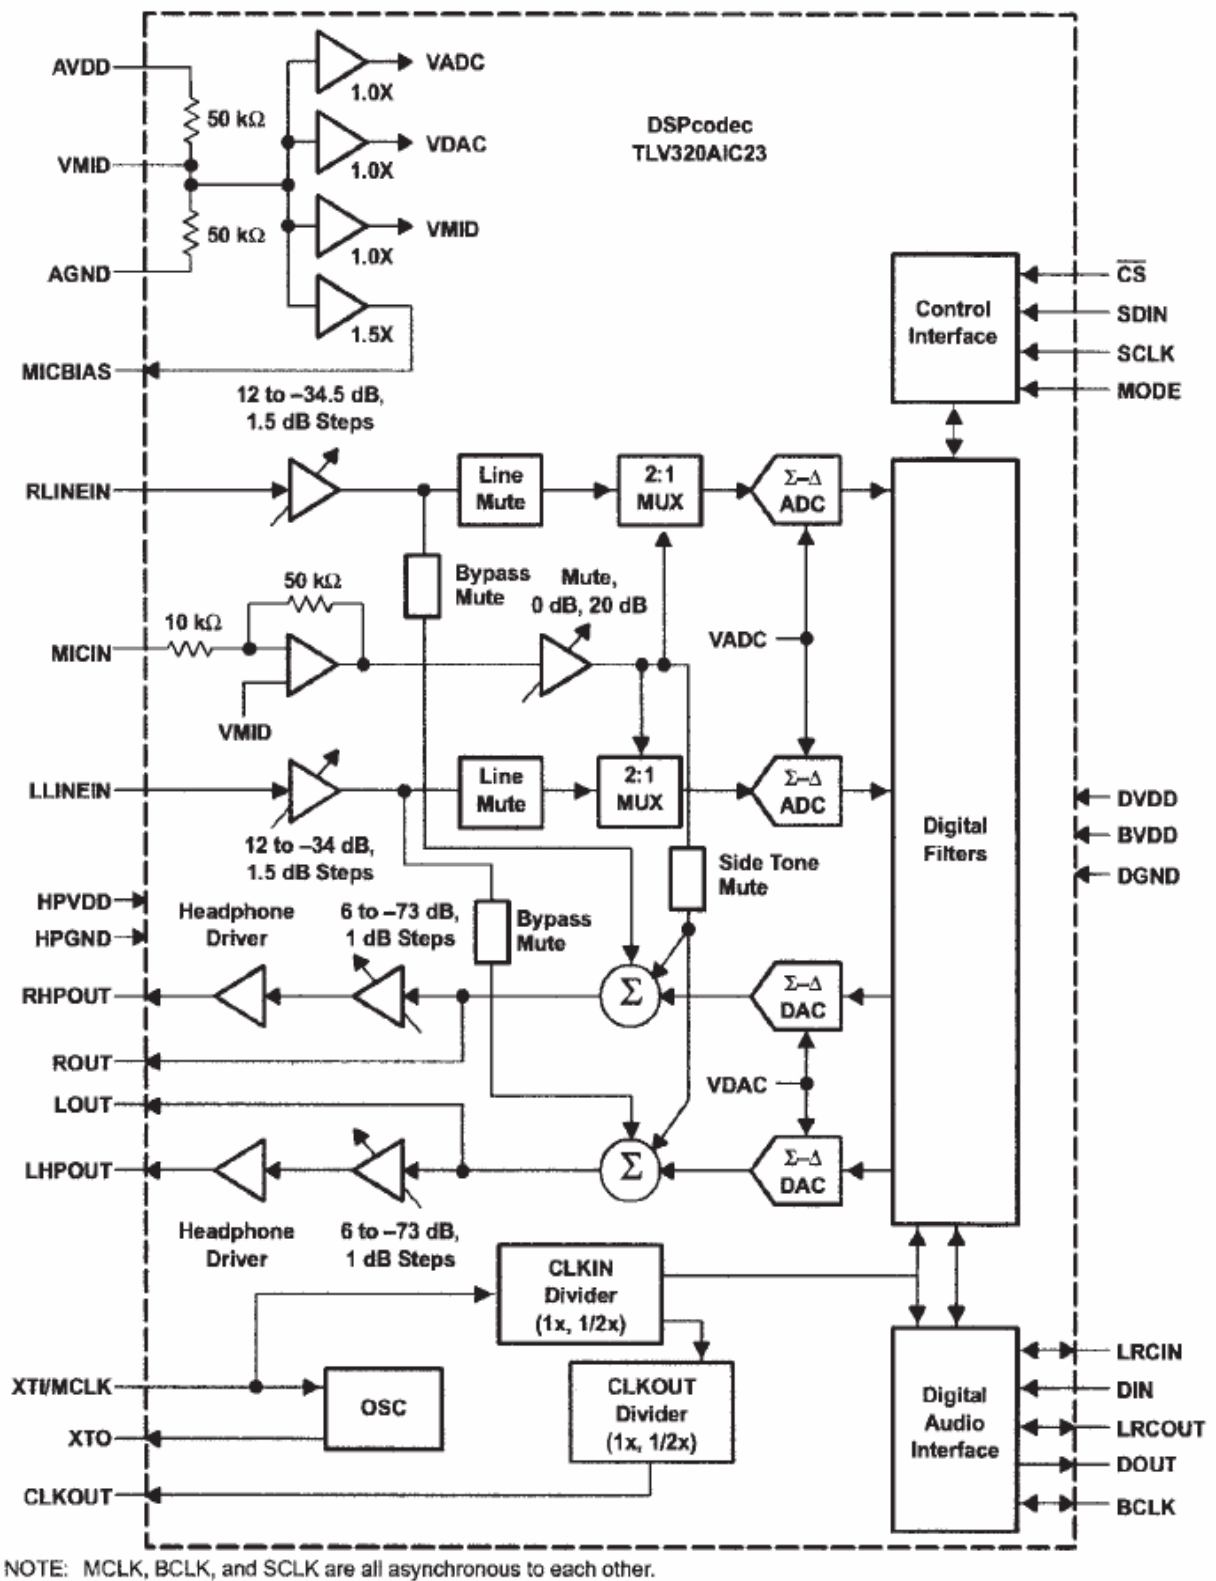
AVDD
50 kΩ
VMID
50 kΩ
AGND
1.0X
VADC
1.0X
VDAC
1.0X
VMID
1.5X
MICBIAS
DSPcodec
TLV320AIC23
Control Interface
$\overline{CS}$
SDIN
SCLK
MODE
12 to −34.5 dB, 1.5 dB Steps
RLINEIN
Line Mute
2:1 MUX
Σ–Δ ADC
Bypass Mute
Mute, 0 dB, 20 dB
50 kΩ
10 kΩ
MICIN
VADC
VMID
LLINEIN
Line Mute
2:1 MUX
Σ–Δ ADC
Digital Filters
DVDD
BVDD
DGND
12 to −34 dB, 1.5 dB Steps
Side Tone Mute
HPVDD
HPGND
Headphone Driver
6 to −73 dB, 1 dB Steps
Bypass Mute
RHPOUT
Σ
Σ–Δ DAC
ROUT
VDAC
LOUT
LHPOUT
Σ
Σ–Δ DAC
Headphone Driver
6 to −73 dB, 1 dB Steps
CLKIN Divider (1x, 1/2x)
XTI/MCLK
OSC
CLKOUT Divider (1x, 1/2x)
XTO
CLKOUT
Digital Audio Interface
LRCIN
DIN
LRCOUT
DOUT
BCLK
NOTE: MCLK, BCLK, and SCLK are all asynchronous to each other.